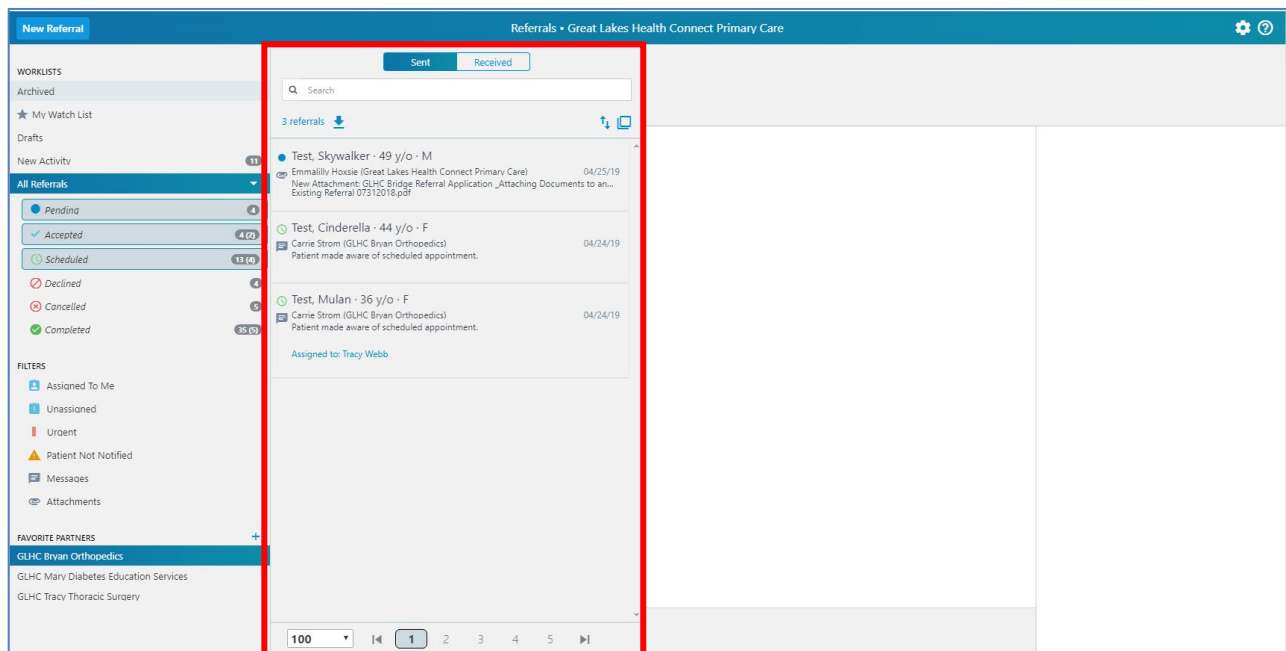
New Referral

Referrals • Great Lakes Health Connect Primary Care

WORKLISTS
Archived
My Watch List
Drafts
New Activity 11
All Referrals
Pending 4
Accepted 4 (2)
Scheduled 13 (4)
Declined 4
Cancelled 5
Completed 35 (5)

FILTERS
Assigned To Me
Unassigned
Urgent
Patient Not Notified
Messages
Attachments

FAVORITE PARTNERS +
GLHC Bryan Orthopedics
GLHC Mary Diabetes Education Services
GLHC Tracy Thoracic Surgery

Sent Received

Search

3 referrals

Test, Skywalker · 49 y/o · M
Emmalilly Hoxsie (Great Lakes Health Connect Primary Care) 04/25/19
New Attachment: GLHC Bridge Referral Application _Attaching Documents to an... Existing Referral 07312018.pdf

Test, Cinderella · 44 y/o · F
Carrie Strom (GLHC Bryan Orthopedics) 04/24/19
Patient made aware of scheduled appointment.

Test, Mulan · 36 y/o · F
Carrie Strom (GLHC Bryan Orthopedics) 04/24/19
Patient made aware of scheduled appointment.
Assigned to: Tracy Webb

100 1 2 3 4 5